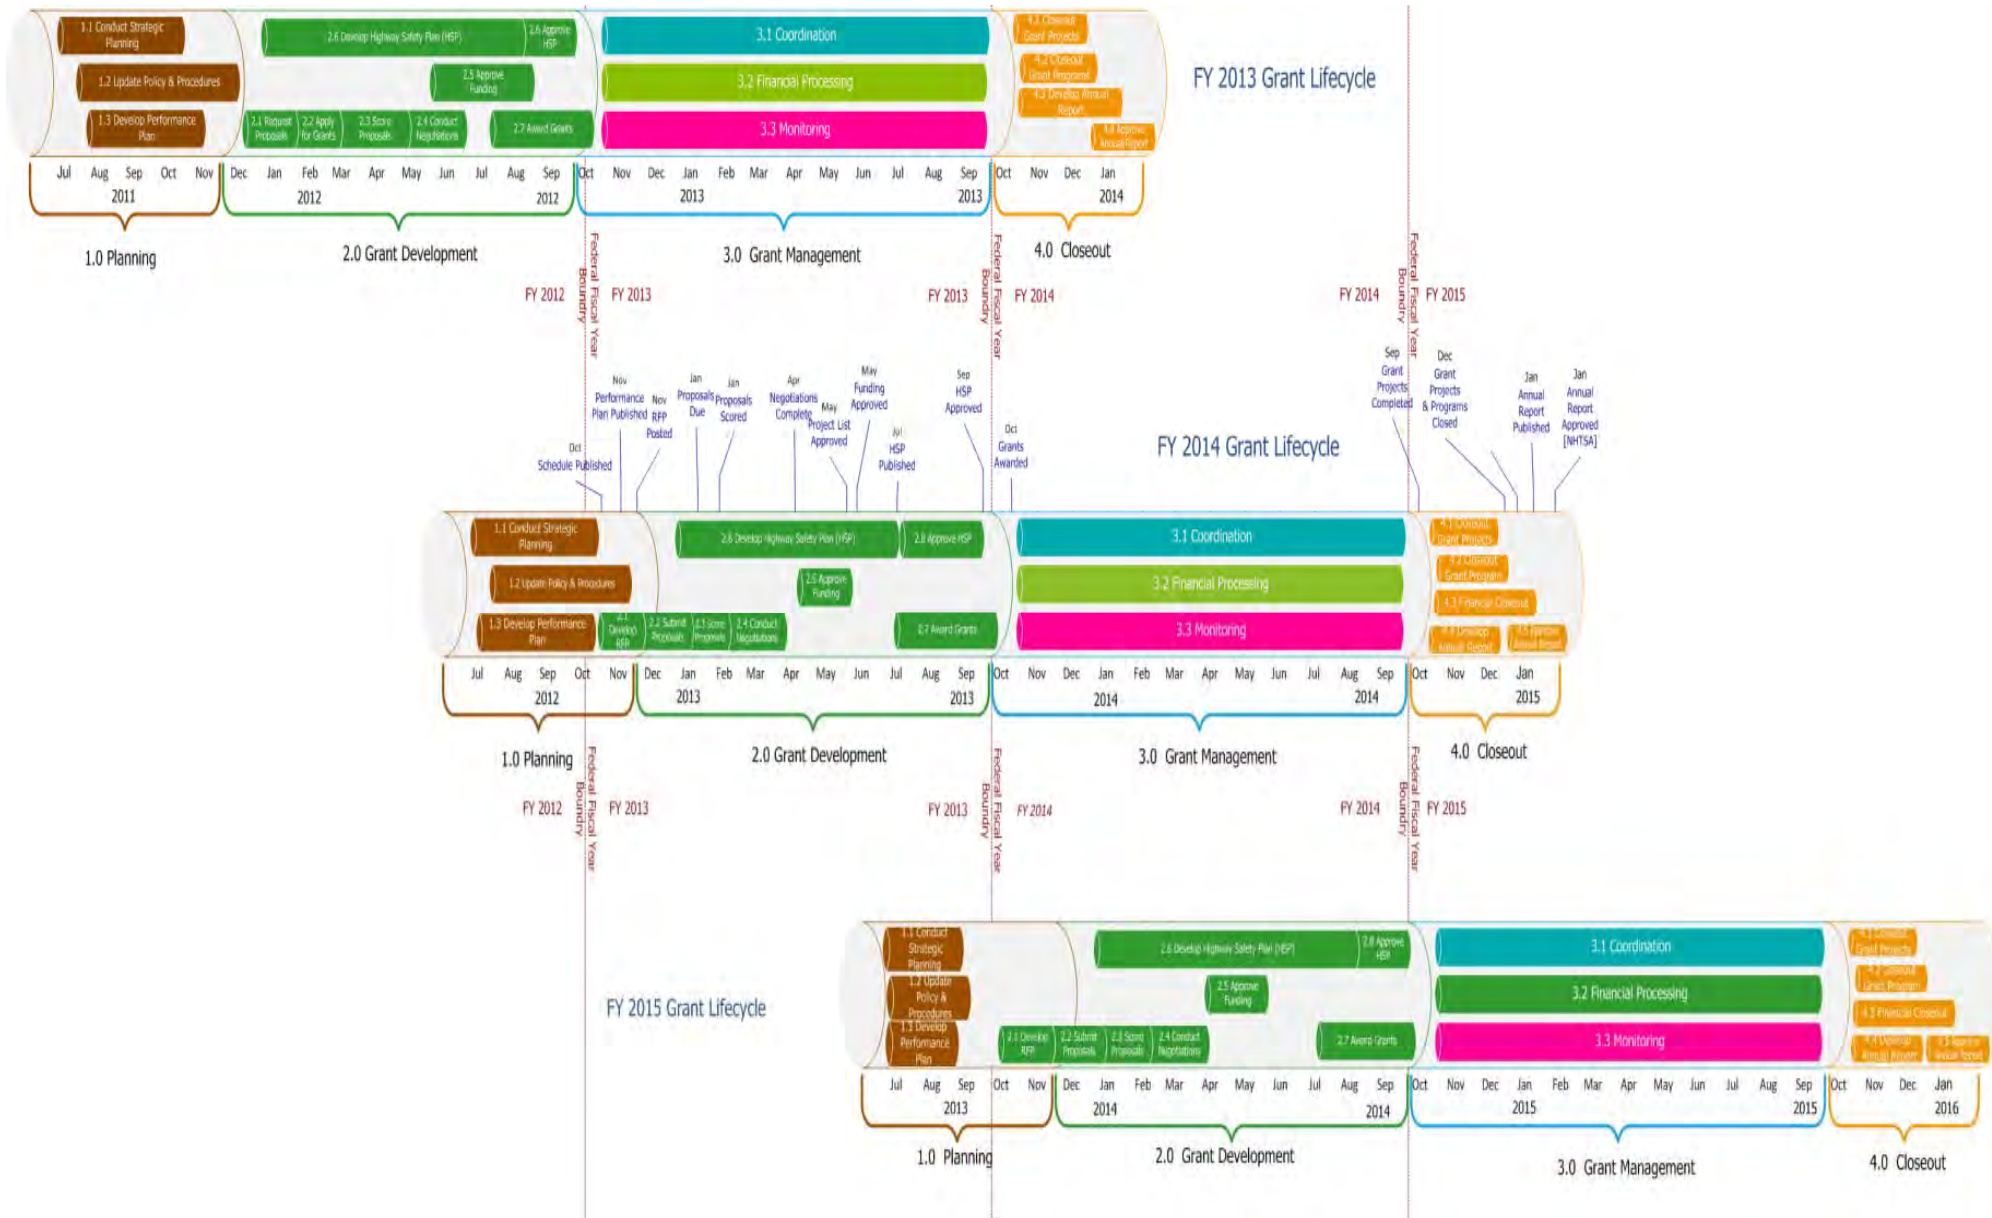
1.1 Conduct Strategic Planning
1.2 Update Policy & Procedures
1.3 Develop Performance Plan
2.6 Develop Highway Safety Plan (HSP)
2.6 Approve HSP
2.5 Approve Funding
2.1 Request Proposals
2.2 Apply for Grants
2.3 Score Proposals
2.4 Conduct Negotiations
2.7 Award Grants
3.1 Coordination
3.2 Financial Processing
3.3 Monitoring
4.1 Closeout Grant Projects
4.2 Closeout Grant Program
4.3 Develop Annual Report
4.4 Approve Annual Report

FY 2013 Grant Lifecycle

Jul Aug Sep Oct Nov 2011 Dec Jan Feb Mar Apr May Jun Jul Aug Sep 2012 2012 Oct Nov Dec Jan Feb Mar Apr May Jun Jul Aug Sep 2013 2013 Oct Nov Dec Jan 2014

1.0 Planning
2.0 Grant Development
3.0 Grant Management
4.0 Closeout

FY 2012 Federal Fiscal Year Boundry FY 2013
FY 2013 Federal Fiscal Year Boundry FY 2014
FY 2014 Federal Fiscal Year Boundry FY 2015

Oct Schedule Published
Nov Performance Plan Published
Nov RFP Posted
Jan Proposals Due
Jan Proposals Scored
Apr Negotiations Complete
May Project List Approved
May Funding Approved
Jul HSP Published
Sep HSP Approved
Oct Grants Awarded
Sep Grant Projects Completed
Dec Grant Projects & Programs Closed
Jan Annual Report Published
Jan Annual Report Approved [NHTSA]

FY 2014 Grant Lifecycle

1.1 Conduct Strategic Planning
1.2 Update Policy & Procedures
1.3 Develop Performance Plan
2.6 Develop Highway Safety Plan (HSP)
2.8 Approve HSP
2.5 Approve Funding
2.1 Develop RFP
2.2 Submit Proposals
2.3 Score Proposals
2.4 Conduct Negotiations
2.7 Award Grants
3.1 Coordination
3.2 Financial Processing
3.3 Monitoring
4.1 Closeout Grant Projects
4.2 Closeout Grant Program
4.3 Financial Closeout
4.4 Develop Annual Report
4.5 Approve Annual Report

Jul Aug Sep Oct Nov 2012 Dec Jan Feb Mar Apr May Jun Jul Aug Sep 2013 2013 Oct Nov Dec Jan Feb Mar Apr May Jun Jul Aug Sep 2014 2014 Oct Nov Dec Jan 2015

1.0 Planning
2.0 Grant Development
3.0 Grant Management
4.0 Closeout

FY 2012 Federal Fiscal Year Boundry FY 2013
FY 2013 Federal Fiscal Year Boundry FY 2014
FY 2014 Federal Fiscal Year Boundry FY 2015

FY 2015 Grant Lifecycle

1.1 Conduct Strategic Planning
1.2 Update Policy & Procedures
1.3 Develop Performance Plan
2.6 Develop Highway Safety Plan (HSP)
2.8 Approve HSP
2.5 Approve Funding
2.1 Develop RFP
2.2 Submit Proposals
2.3 Score Proposals
2.4 Conduct Negotiations
2.7 Award Grants
3.1 Coordination
3.2 Financial Processing
3.3 Monitoring
4.1 Closeout Grant Projects
4.2 Closeout Grant Program
4.3 Financial Closeout
4.4 Develop Annual Report
4.5 Approve Annual Report

Jul Aug Sep Oct Nov 2013 Dec Jan Feb Mar Apr May Jun Jul Aug Sep 2014 2014 Oct Nov Dec Jan Feb Mar Apr May Jun Jul Aug Sep 2015 2015 Oct Nov Dec Jan 2016

1.0 Planning
2.0 Grant Development
3.0 Grant Management
4.0 Closeout